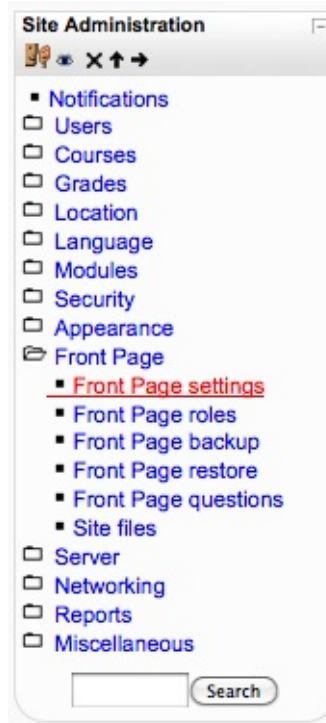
Site Administration

Notifications
Users
Courses
Grades
Location
Language
Modules
Security
Appearance
Front Page
Front Page settings
Front Page roles
Front Page backup
Front Page restore
Front Page questions
Site files
Server
Networking
Reports
Miscellaneous

Search